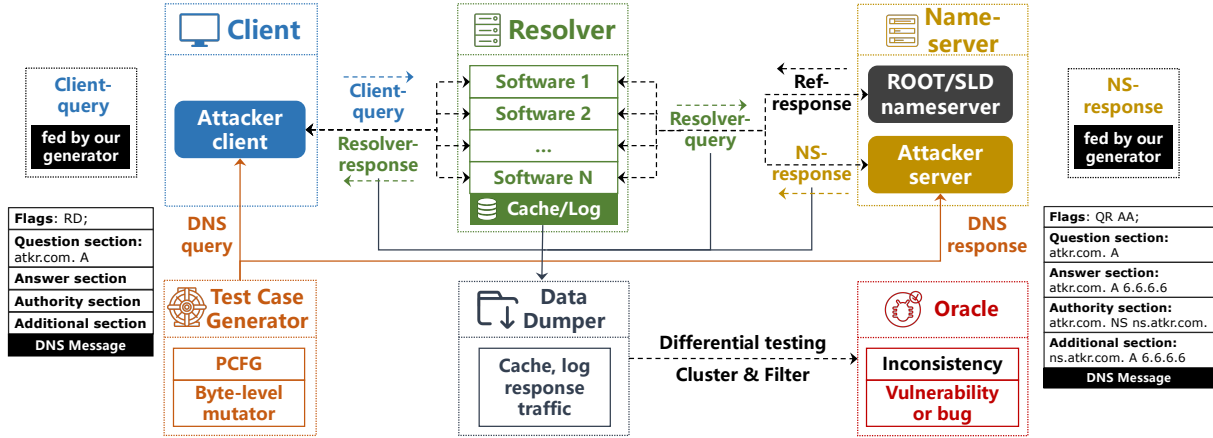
Client-query

fed by our generator

Flags: RD;

Question section: atkr.com. A

Answer section

Authority section

Additional section

DNS Message

Client

Attacker client

Client-query

Resolver-response

DNS query

Test Case Generator

PCFG

Byte-level mutator

Resolver

Software 1

Software 2

...

Software N

Cache/Log

Resolver-query

Data Dumper

Cache, log response traffic

Differential testing

Cluster & Filter

Name-server

Ref-response

ROOT/SLD nameserver

NS-response

Attacker server

DNS response

Oracle

Inconsistency

Vulnerability or bug

NS-response

fed by our generator

Flags: QR AA;

Question section: atkr.com. A

Answer section: atkr.com. A 6.6.6.6

Authority section: atkr.com. NS ns.atkr.com.

Additional section: ns.atkr.com. A 6.6.6.6

DNS Message